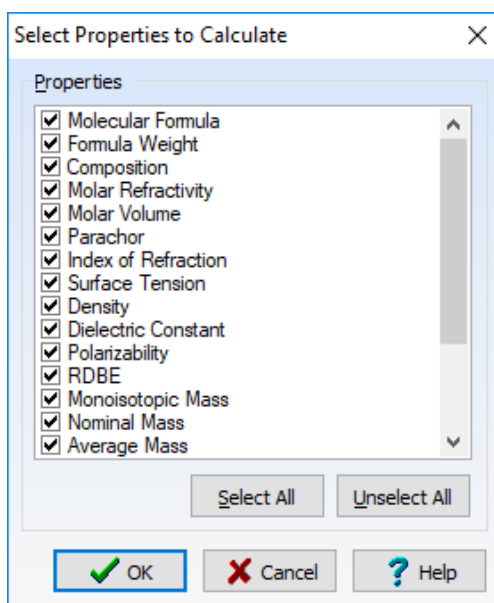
Select Properties to Calculate
X

Properties

Molecular Formula
Formula Weight
Composition
Molar Refractivity
Molar Volume
Parachor
Index of Refraction
Surface Tension
Density
Dielectric Constant
Polarizability
RDBE
Monoisotopic Mass
Nominal Mass
Average Mass

Select All
Unselect All

OK
Cancel
Help